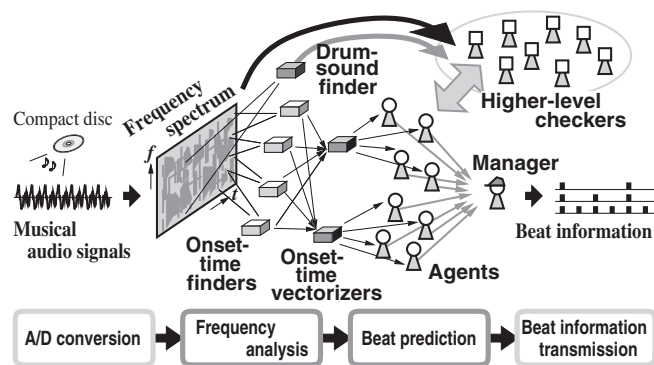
Compact disc

Musical audio signals

Frequency spectrum

$f$

$t$

Drum-sound finder

Higher-level checkers

Manager

Beat information

Onset-time finders

Onset-time vectorizers

Agents

A/D conversion

Frequency analysis

Beat prediction

Beat information transmission